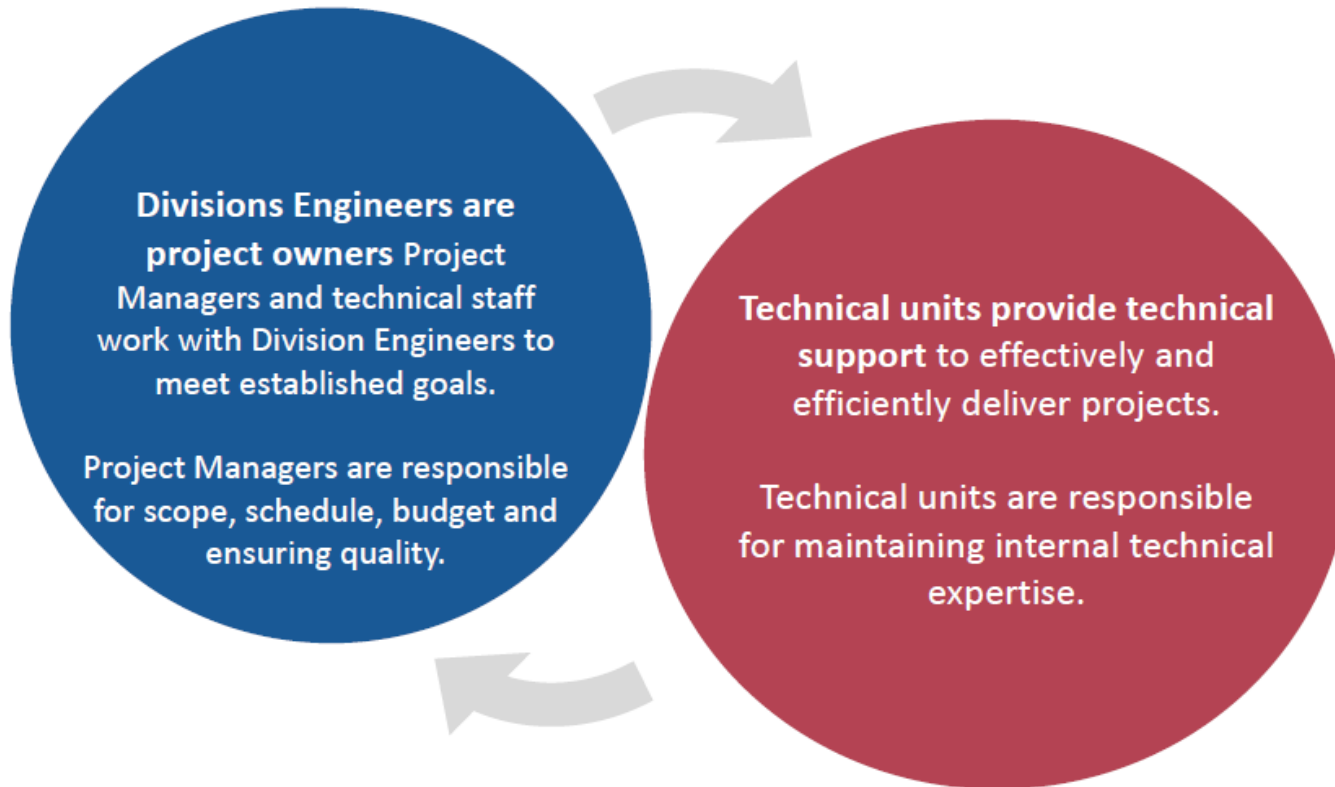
Divisions Engineers are project owners Project Managers and technical staff work with Division Engineers to meet established goals.

Project Managers are responsible for scope, schedule, budget and ensuring quality.

Technical units provide technical support to effectively and efficiently deliver projects.

Technical units are responsible for maintaining internal technical expertise.